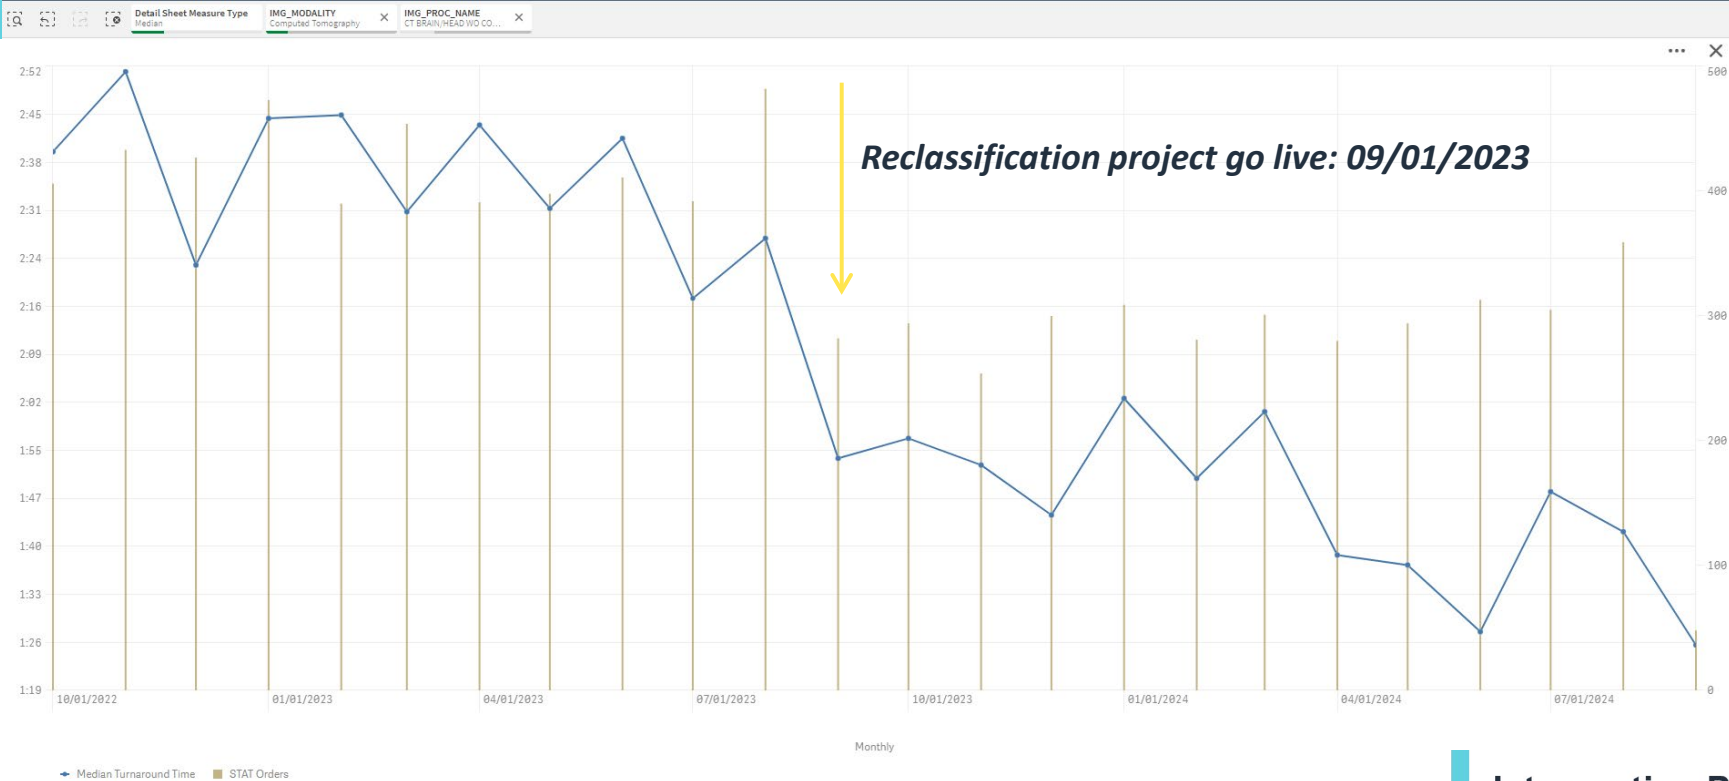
Detail Sheet Measure Type
Median

IMG_MODALITY
Computed Tomography

IMG_PROC_NAME
CT BRAIN/HEAD WO CO...

Reclassification project go live: 09/01/2023

2:52
2:45
2:38
2:31
2:24
2:16
2:09
2:02
1:55
1:47
1:40
1:33
1:26
1:19

500
400
300
200
100
0

10/01/2022
01/01/2023
04/01/2023
07/01/2023
10/01/2023
01/01/2024
04/01/2024
07/01/2024

Monthly

Median Turnaround Time
STAT Orders